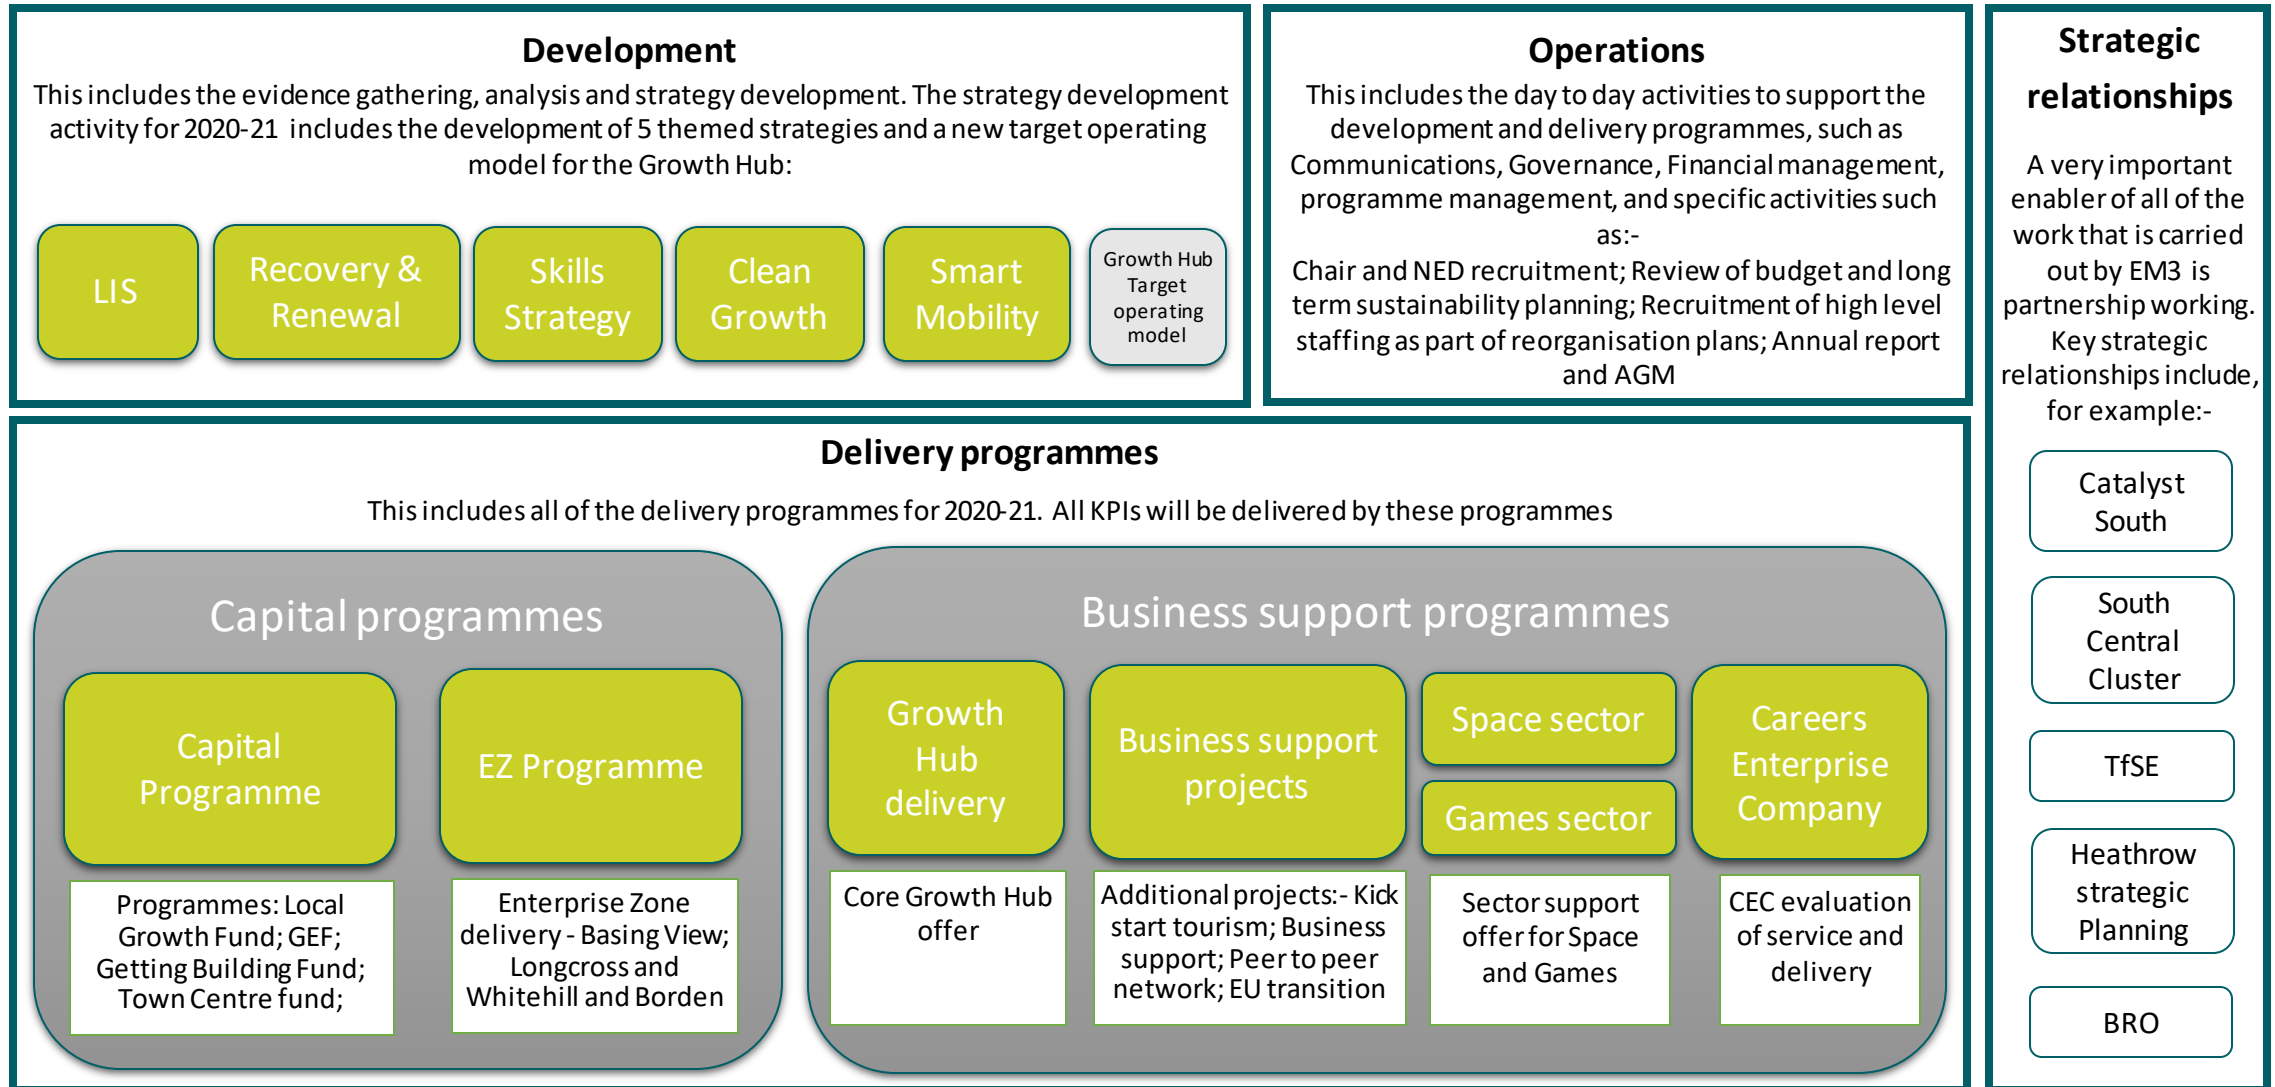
Development

This includes the evidence gathering, analysis and strategy development. The strategy development activity for 2020-21 includes the development of 5 themed strategies and a new target operating model for the Growth Hub:

LIS

Recovery & Renewal

Skills Strategy

Clean Growth

Smart Mobility

Growth Hub Target operating model

Operations

This includes the day to day activities to support the development and delivery programmes, such as Communications, Governance, Financial management, programme management, and specific activities such as:-

Chair and NED recruitment; Review of budget and long term sustainability planning; Recruitment of high level staffing as part of reorganisation plans; Annual report and AGM

Strategic relationships

A very important enabler of all of the work that is carried out by EM3 is partnership working. Key strategic relationships include, for example:-

Catalyst South

South Central Cluster

TfSE

Heathrow strategic Planning

BRO

Delivery programmes

This includes all of the delivery programmes for 2020-21. All KPIs will be delivered by these programmes

Capital programmes

Capital Programme

Programmes: Local Growth Fund; GEF; Getting Building Fund; Town Centre fund;

EZ Programme

Enterprise Zone delivery - Basing View; Longcross and Whitehill and Borden

Business support programmes

Growth Hub delivery

Core Growth Hub offer

Business support projects

Additional projects:- Kick start tourism; Business support; Peer to peer network; EU transition

Space sector

Games sector

Sector support offer for Space and Games

Careers Enterprise Company

CEC evaluation of service and delivery